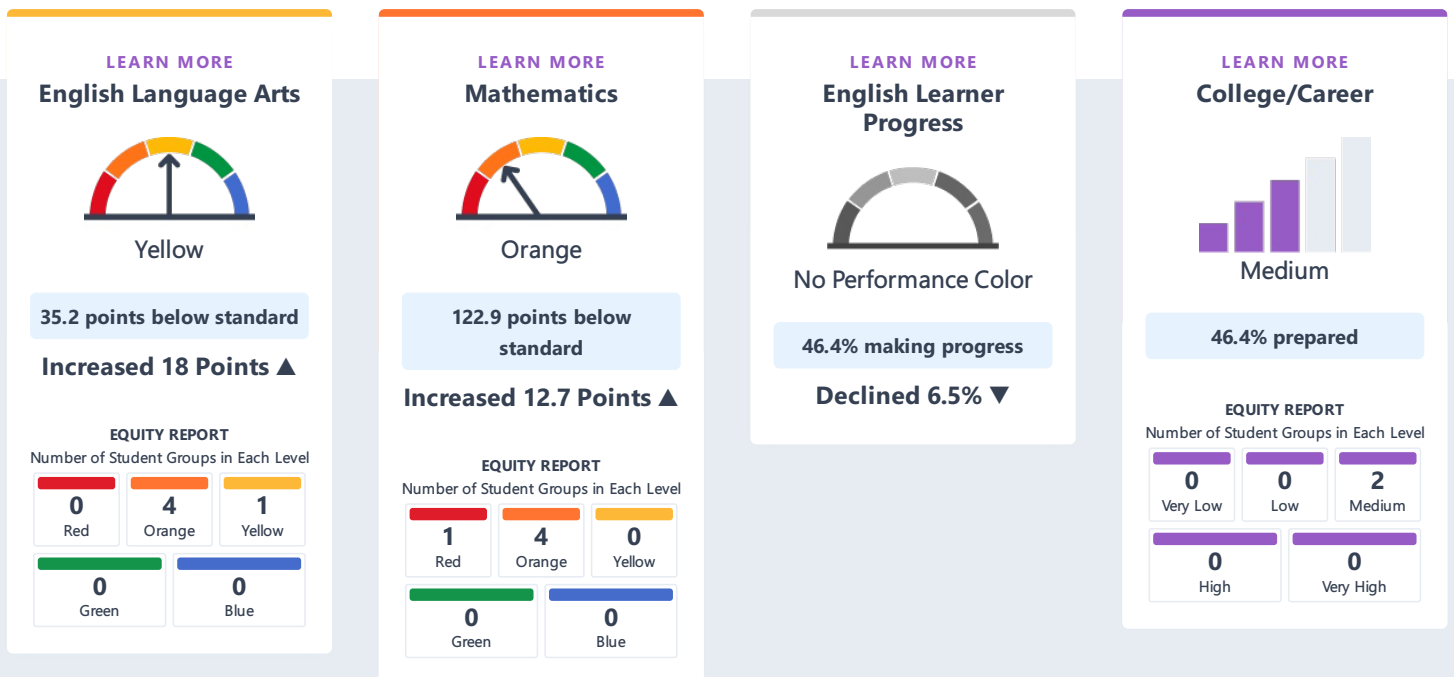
LEARN MORE
English Language Arts

Yellow

35.2 points below standard

Increased 18 Points ▲

EQUITY REPORT
Number of Student Groups in Each Level

| 0 | 4 | 1 |
|---|---|---|
| Red | Orange | Yellow |

| 0 | 0 |
|---|---|
| Green | Blue |

LEARN MORE
Mathematics

Orange

122.9 points below standard

Increased 12.7 Points ▲

EQUITY REPORT
Number of Student Groups in Each Level

| 1 | 4 | 0 |
|---|---|---|
| Red | Orange | Yellow |

| 0 | 0 |
|---|---|
| Green | Blue |

LEARN MORE
English Learner Progress

No Performance Color

46.4% making progress

Declined 6.5% ▼

LEARN MORE
College/Career

Medium

46.4% prepared

EQUITY REPORT
Number of Student Groups in Each Level

| 0 | 0 | 2 |
|---|---|---|
| Very Low | Low | Medium |

| 0 | 0 |
|---|---|
| High | Very High |